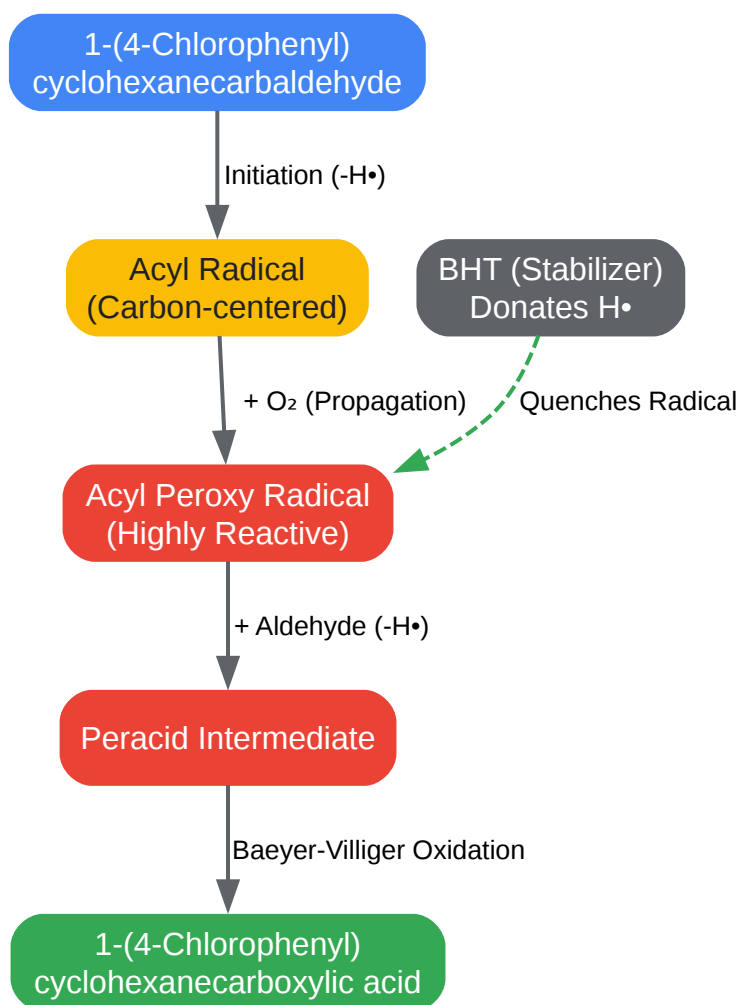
1-(4-Chlorophenyl)
cyclohexanecarbaldehyde

Initiation (-H•)

Acyl Radical
(Carbon-centered)

BHT (Stabilizer)
Donates H•

+ $O_2$ (Propagation)

Quenches Radical

Acyl Peroxy Radical
(Highly Reactive)

+ Aldehyde (-H•)

Peracid Intermediate

Baeyer-Villiger Oxidation

1-(4-Chlorophenyl)
cyclohexanecarboxylic acid